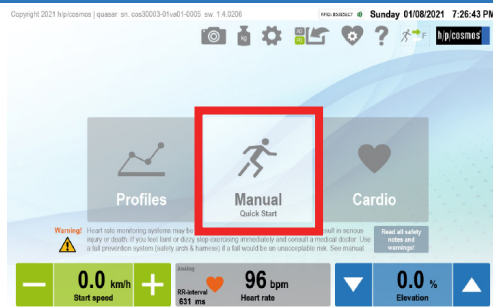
Copyright 2021 h/p/cosmos | quasar sn. cos30003-01va01-0005 sw. 1.4.0206

RFID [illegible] Sunday 01/08/2021 7:26:43 PM

h/p/cosmos

Profiles

Manual
Quick Start

Cardio

Warning! Heart rate monitoring systems may be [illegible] result in serious injury or death. If you feel faint or dizzy stop exercising immediately and consult a medical doctor. Use a fall prevention system (safety arch & harness) if a fall would be an unacceptable risk. See manual.

Read all safety notes and warnings!

0.0 km/h
Start speed

Analog
96 bpm
RR-interval 631 ms
Heart rate

0.0 %
Elevation